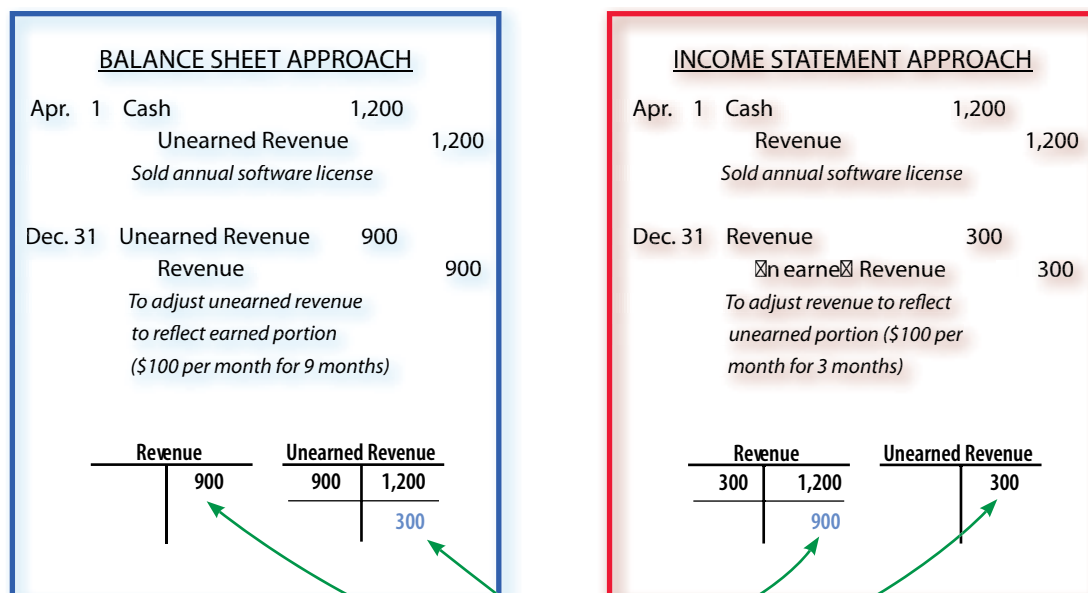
BALANCE SHEET APPROACH

Apr. 1 Cash 1,200
Unearned Revenue 1,200
Sold annual software license

Dec. 31 Unearned Revenue 900
Revenue 900
To adjust unearned revenue to reflect earned portion ($100 per month for 9 months)

| Revenue | |
|---|---|
| | 900 |

| Unearned Revenue | |
|---|---|
| 900 | 1,200 |
| | 300 |

INCOME STATEMENT APPROACH

Apr. 1 Cash 1,200
Revenue 1,200
Sold annual software license

Dec. 31 Revenue 300
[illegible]n earne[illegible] Revenue 300
To adjust revenue to reflect unearned portion ($100 per month for 3 months)

| Revenue | |
|---|---|
| 300 | 1,200 |
| | 900 |

| Unearned Revenue | |
|---|---|
| | 300 |